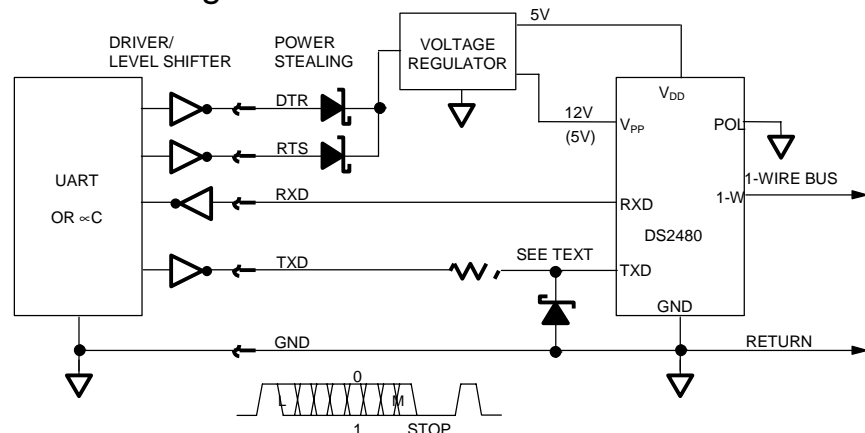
DRIVER/ LEVEL SHIFTER

POWER STEALING

VOLTAGE REGULATOR

5V

DTR

RTS

12V (5V)

$V_{DD}$

$V_{PP}$

POL

UART

OR ∝C

RXD

RXD

1-W

1-WIRE BUS

DS2480

TXD

SEE TEXT

TXD

GND

GND

RETURN

0

L

M

1

STOP